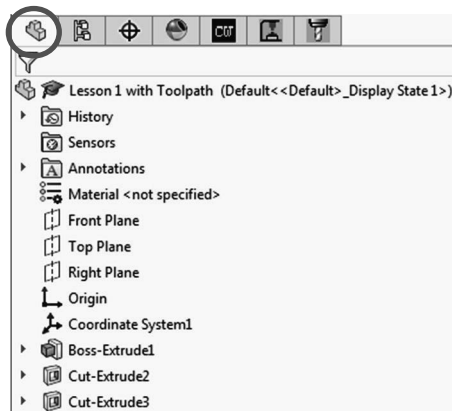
CUT

Lesson 1 with Toolpath (Default<<Default>_Display State 1>)

History

Sensors

Annotations

Material <not specified>

Front Plane

Top Plane

Right Plane

Origin

Coordinate System1

Boss-Extrude1

Cut-Extrude2

Cut-Extrude3